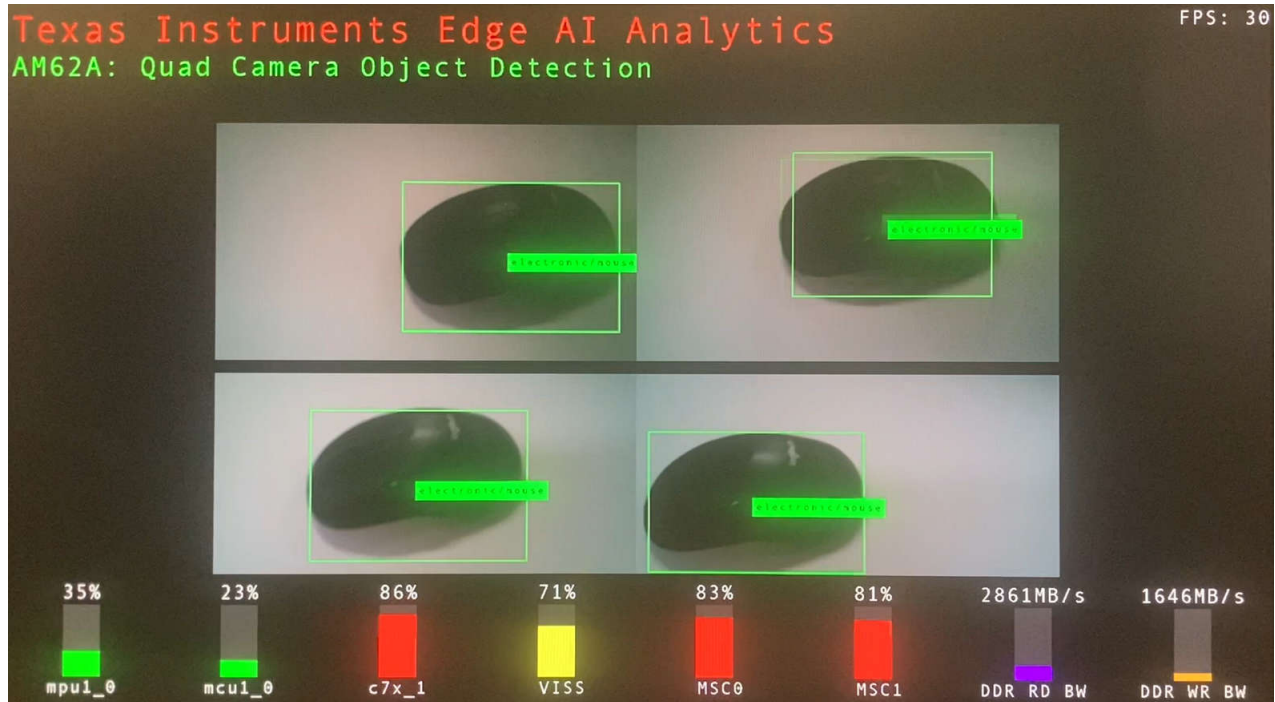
Texas Instruments Edge AI Analytics
AM62A: Quad Camera Object Detection

FPS: 30

electronic/mouse
electronic/mouse
electronic/mouse
electronic/mouse

35%
mpu1_0
23%
mcu1_0
86%
c7x_1
71%
VISS
83%
MSC0
81%
MSC1
2861MB/s
DDR RD BW
1646MB/s
DDR WR BW